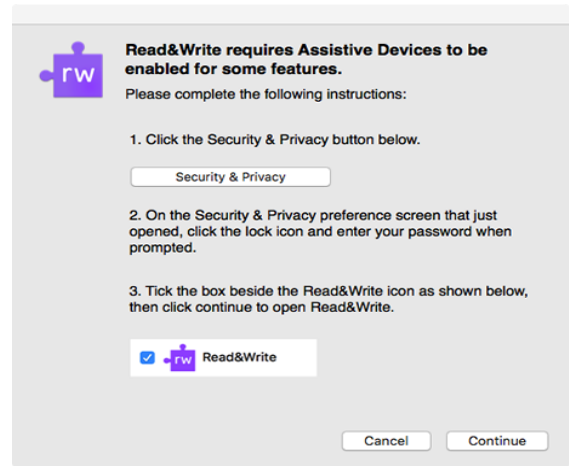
rw

Read&Write requires Assistive Devices to be enabled for some features.

Please complete the following instructions:

1. Click the Security & Privacy button below.

Security & Privacy

2. On the Security & Privacy preference screen that just opened, click the lock icon and enter your password when prompted.

3. Tick the box beside the Read&Write icon as shown below, then click continue to open Read&Write.

rw Read&Write

Cancel

Continue